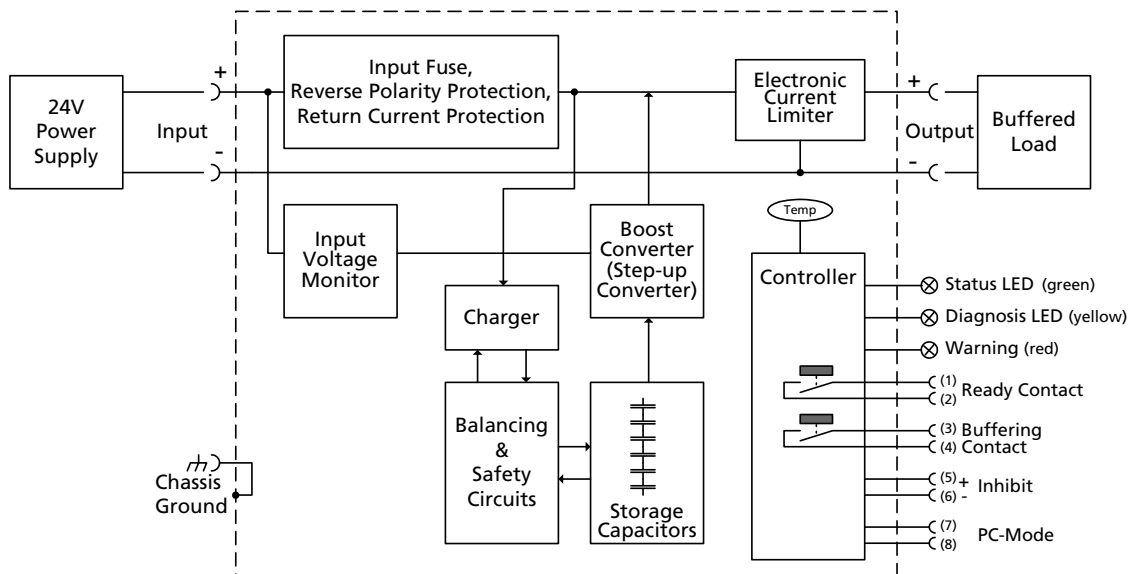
24V Power Supply

+

Input

-

Input Fuse, Reverse Polarity Protection, Return Current Protection

Electronic Current Limiter

+

Output

-

Buffered Load

Temp

Input Voltage Monitor

Boost Converter (Step-up Converter)

Controller

Status LED (green)

Diagnosis LED (yellow)

Warning (red)

Charger

(1)
(2) Ready Contact

(3) Buffering
(4) Contact

Balancing & Safety Circuits

Storage Capacitors

Chassis Ground

(5) +
(6) - Inhibit

(7)
(8) PC-Mode